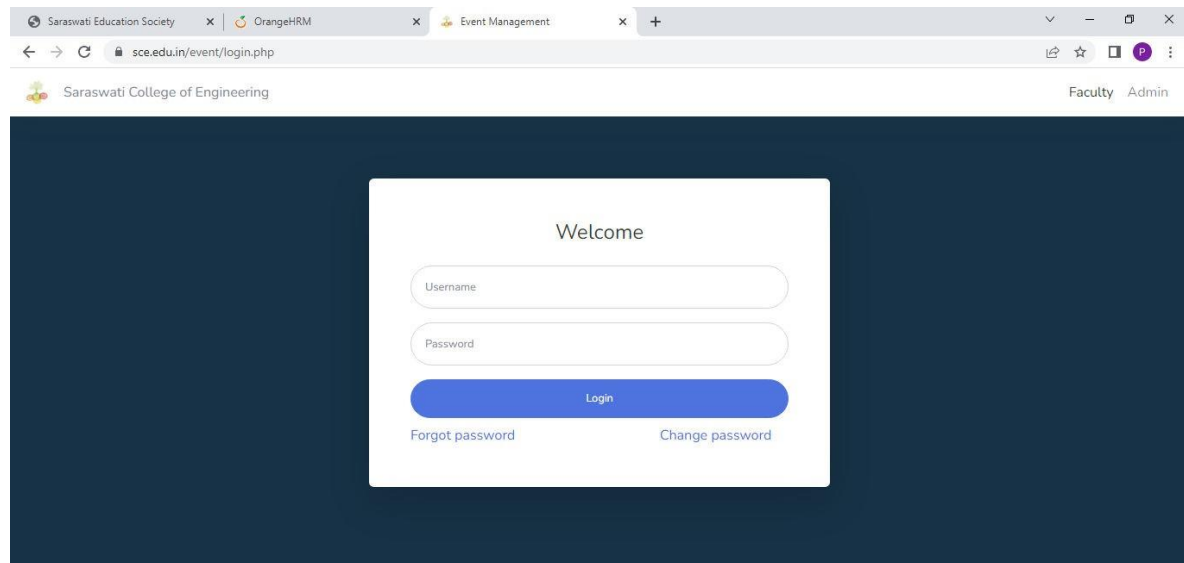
Saraswati Education Society × OrangeHRM × Event Management × +

sce.edu.in/event/login.php

P

Saraswati College of Engineering

Faculty Admin

Welcome

Username

Password

Login

Forgot password

Change password